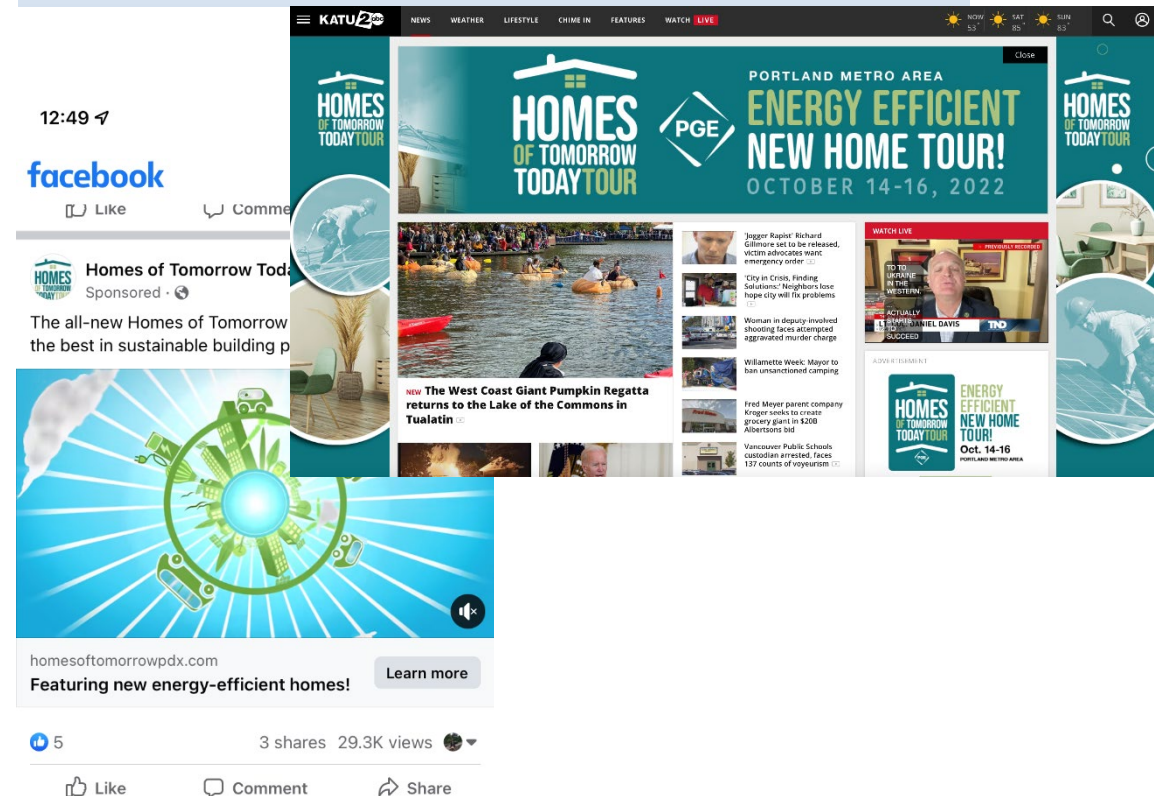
12:49

facebook

Like Comme

HOMES OF TOMORROW TODAY

Homes of Tomorrow Toda
Sponsored ·

The all-new Homes of Tomorrow
the best in sustainable building p

homesoftomorrowpdx.com
Featuring new energy-efficient homes!
Learn more

5 3 shares 29.3K views

Like Comment Share

KATU 2 abc NEWS WEATHER LIFESTYLE CHIME IN FEATURES WATCH LIVE NOW 53° SAT 85° SUN 83°

HOMES OF TOMORROW TODAY TOUR

Close

HOMES OF TOMORROW TODAY TOUR PGE PORTLAND METRO AREA ENERGY EFFICIENT NEW HOME TOUR! OCTOBER 14-16, 2022

HOMES OF TOMORROW TODAY TOUR

NEW The West Coast Giant Pumpkin Regatta returns to the Lake of the Commons in Tualatin

'Jogger Rapist' Richard Gillmore set to be released, victim advocates want emergency order

'City in Crisis, Finding Solutions:' Neighbors lose hope city will fix problems

Woman in deputy-involved shooting faces attempted aggravated murder charge

Willamette Week: Mayor to ban unsanctioned camping

Fred Meyer parent company Kroger seeks to create grocery giant in $20B Albertsons bid

Vancouver Public Schools custodian arrested, faces 137 counts of voyeurism

WATCH LIVE
PREVIOUSLY RECORDED
TO UKRAINE IN THE WESTERN... ACTUALLY STARTS TO SUCCEED
DANIEL DAVIS TND

ADVERTISEMENT
HOMES OF TOMORROW TODAY TOUR ENERGY EFFICIENT NEW HOME TOUR! Oct. 14-16 PORTLAND METRO AREA